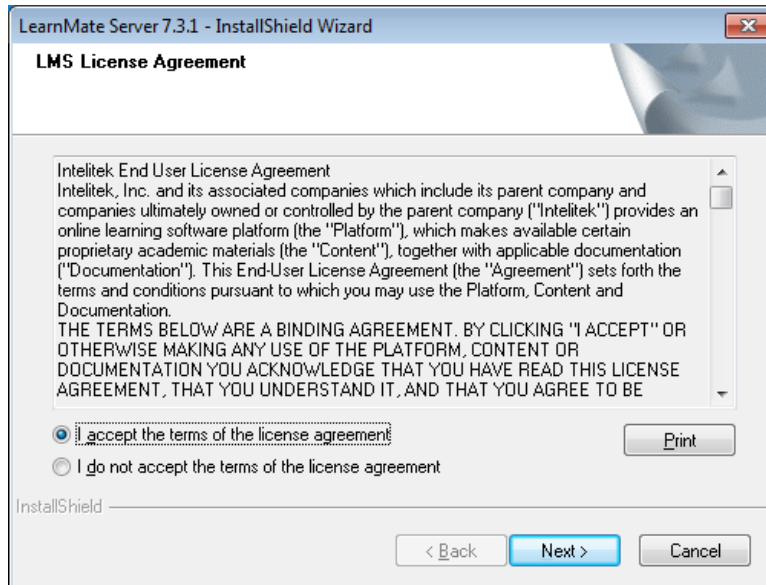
LearnMate Server 7.3.1 - InstallShield Wizard

LMS License Agreement

Intelitek End User License Agreement
Intelitek, Inc. and its associated companies which include its parent company and companies ultimately owned or controlled by the parent company ("Intelitek") provides an online learning software platform (the "Platform"), which makes available certain proprietary academic materials (the "Content"), together with applicable documentation ("Documentation"). This End-User License Agreement (the "Agreement") sets forth the terms and conditions pursuant to which you may use the Platform, Content and Documentation.
THE TERMS BELOW ARE A BINDING AGREEMENT. BY CLICKING "I ACCEPT" OR OTHERWISE MAKING ANY USE OF THE PLATFORM, CONTENT OR DOCUMENTATION YOU ACKNOWLEDGE THAT YOU HAVE READ THIS LICENSE AGREEMENT, THAT YOU UNDERSTAND IT, AND THAT YOU AGREE TO BE

I accept the terms of the license agreement

Print

I do not accept the terms of the license agreement

InstallShield

< Back

Next >

Cancel